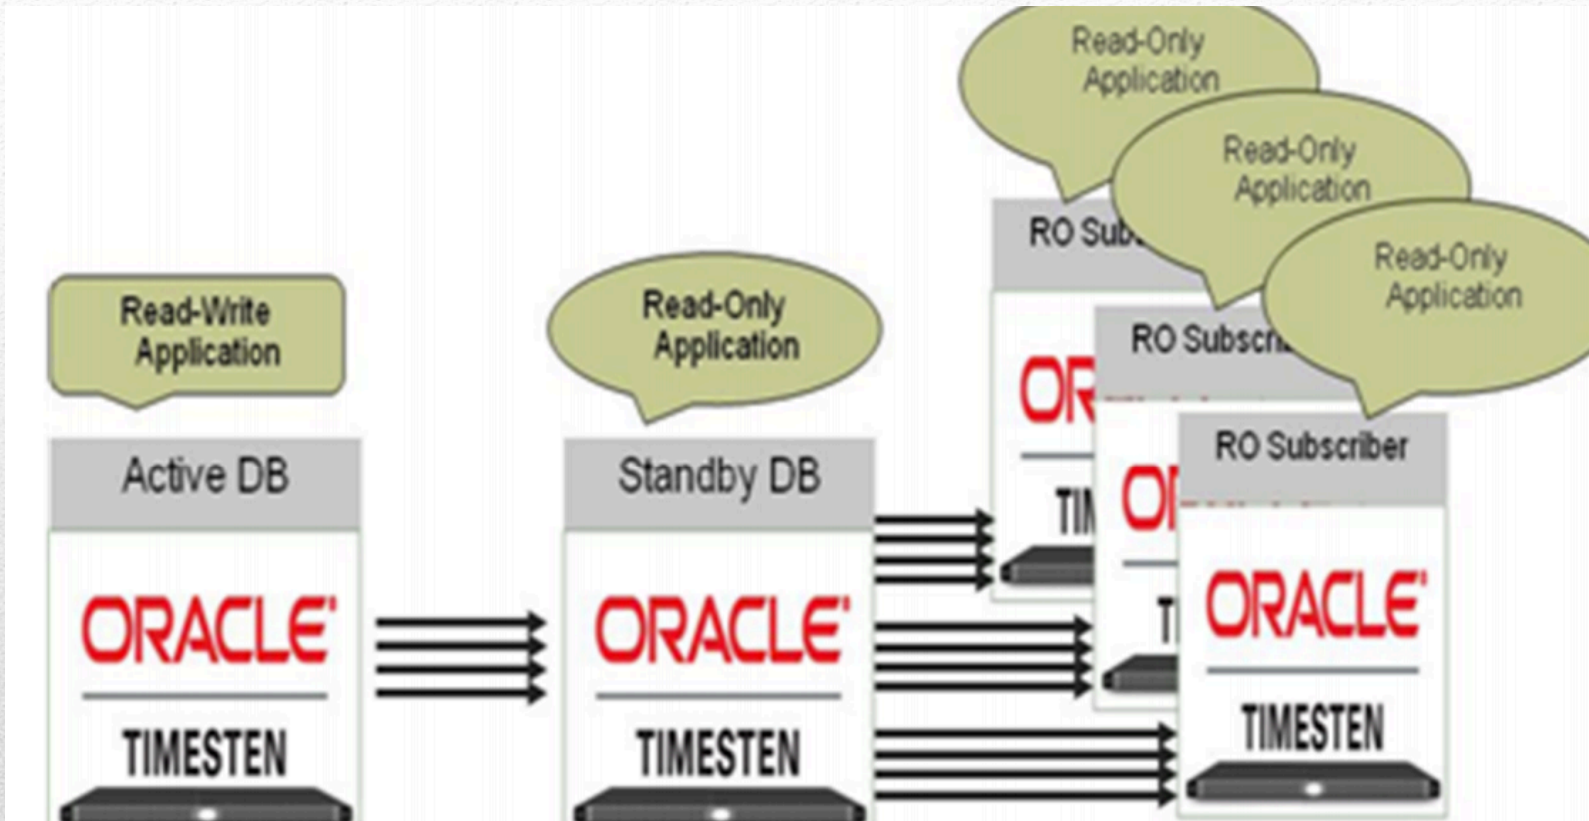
Read-Only Application

Read-Only Application

Read-Only Application

RO Sub

RO Subscri

OR

TI

Read-Write Application

Read-Only Application

Active DB

ORACLE

TIMESTEN

Standby DB

ORACLE

TIMESTEN

OI

T

RO Subscriber

ORACLE

TIMESTEN